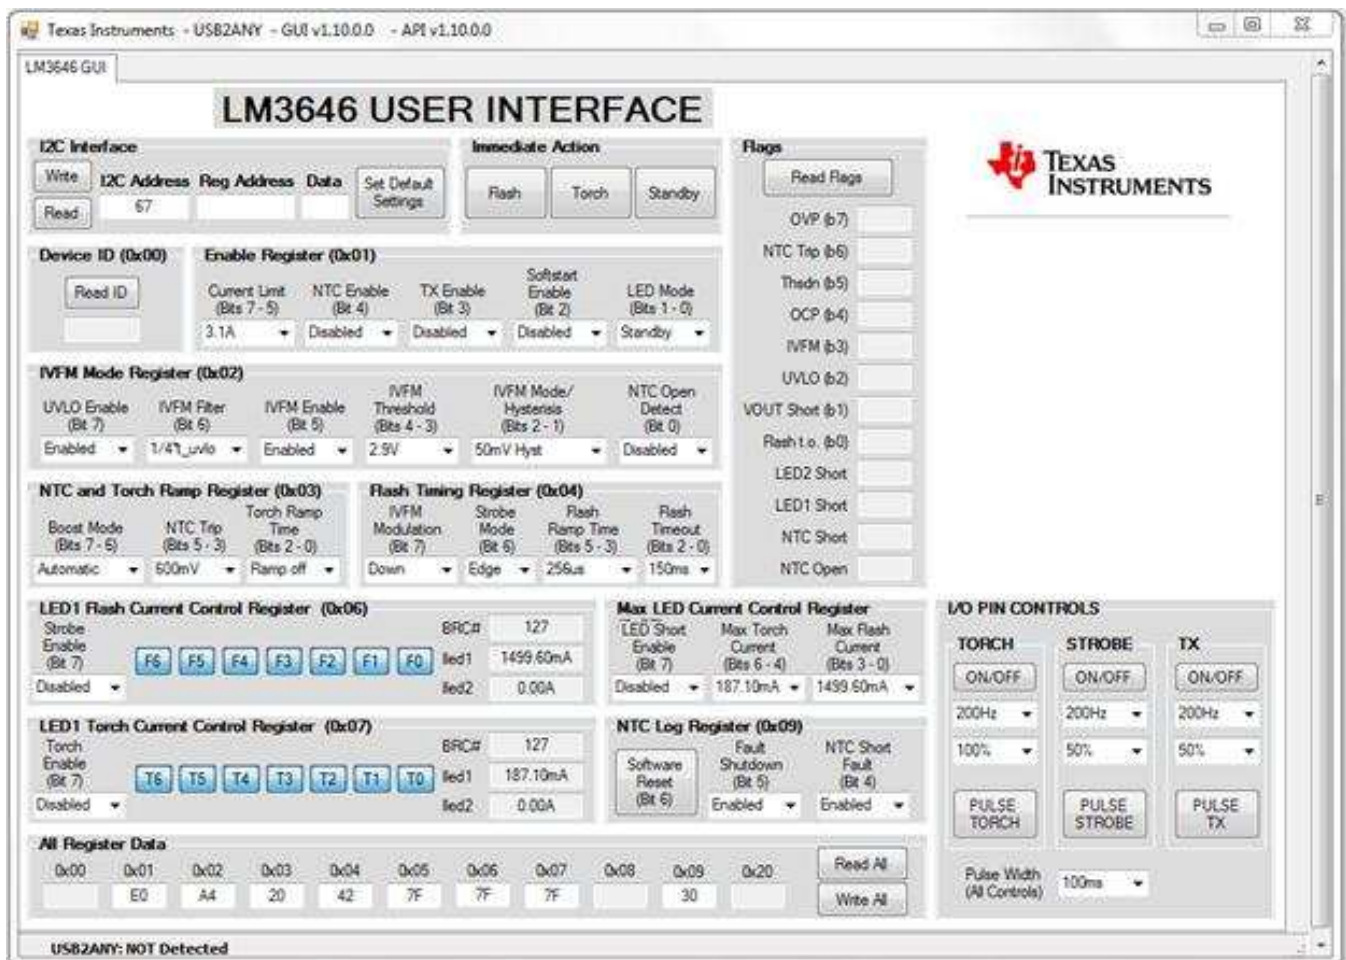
Texas Instruments - USB2ANY - GUI v1.10.0.0 - API v1.10.0.0

LM3646 GUI

LM3646 USER INTERFACE

I2C Interface
Write
Read
I2C Address 67
Reg Address
Data
Set Default Settings

Immediate Action
Flash
Torch
Standby

Flags
Read Flags
OVP (b7)
NTC Trip (b6)
Thsdn (b5)
OCP (b4)
IVFM (b3)
UVLO (b2)
VOUT Short (b1)
Flash t.o. (b0)
LED2 Short
LED1 Short
NTC Short
NTC Open

TEXAS INSTRUMENTS

Device ID (0x00)
Read ID

Enable Register (0x01)
Current Limit (Bits 7 - 5) 3.1A
NTC Enable (Bit 4) Disabled
TX Enable (Bit 3) Disabled
Softstart Enable (Bit 2) Disabled
LED Mode (Bits 1 - 0) Standby

IVFM Mode Register (0x02)
UVLO Enable (Bit 7) Enabled
IVFM Filter (Bit 6) 1/4T_uvlo
IVFM Enable (Bit 5) Enabled
IVFM Threshold (Bits 4 - 3) 2.9V
IVFM Mode/ Hysteresis (Bits 2 - 1) 50mV Hyst
NTC Open Detect (Bit 0) Disabled

NTC and Torch Ramp Register (0x03)
Boost Mode (Bits 7 - 6) Automatic
NTC Trip (Bits 5 - 3) 600mV
Torch Ramp Time (Bits 2 - 0) Ramp off

Flash Timing Register (0x04)
IVFM Modulation (Bit 7) Down
Strobe Mode (Bit 6) Edge
Flash Ramp Time (Bits 5 - 3) 256us
Flash Timeout (Bits 2 - 0) 150ms

LED1 Flash Current Control Register (0x06)
Strobe Enable (Bit 7) Disabled
F6 F5 F4 F3 F2 F1 F0
BRC# 127
Iled1 1499.60mA
Iled2 0.00A

Max LED Current Control Register
LED Short Enable (Bit 7) Disabled
Max Torch Current (Bits 6 - 4) 187.10mA
Max Flash Current (Bits 3 - 0) 1499.60mA

I/O PIN CONTROLS
TORCH
STROBE
TX
ON/OFF
ON/OFF
ON/OFF
200Hz
200Hz
200Hz
100%
50%
50%
PULSE TORCH
PULSE STROBE
PULSE TX
Pulse Width (All Controls) 100ms

LED1 Torch Current Control Register (0x07)
Torch Enable (Bit 7) Disabled
T6 T5 T4 T3 T2 T1 T0
BRC# 127
Iled1 187.10mA
Iled2 0.00A

NTC Log Register (0x09)
Software Reset (Bit 6)
Fault Shutdown (Bit 5) Enabled
NTC Short Fault (Bit 4) Enabled

All Register Data
| 0x00 | 0x01 | 0x02 | 0x03 | 0x04 | 0x05 | 0x06 | 0x07 | 0x08 | 0x09 | 0x20 |
|---|---|---|---|---|---|---|---|---|---|---|
| | E0 | A4 | 20 | 42 | 7F | 7F | 7F | | 30 | |

Read All
Write All

USB2ANY: NOT Detected